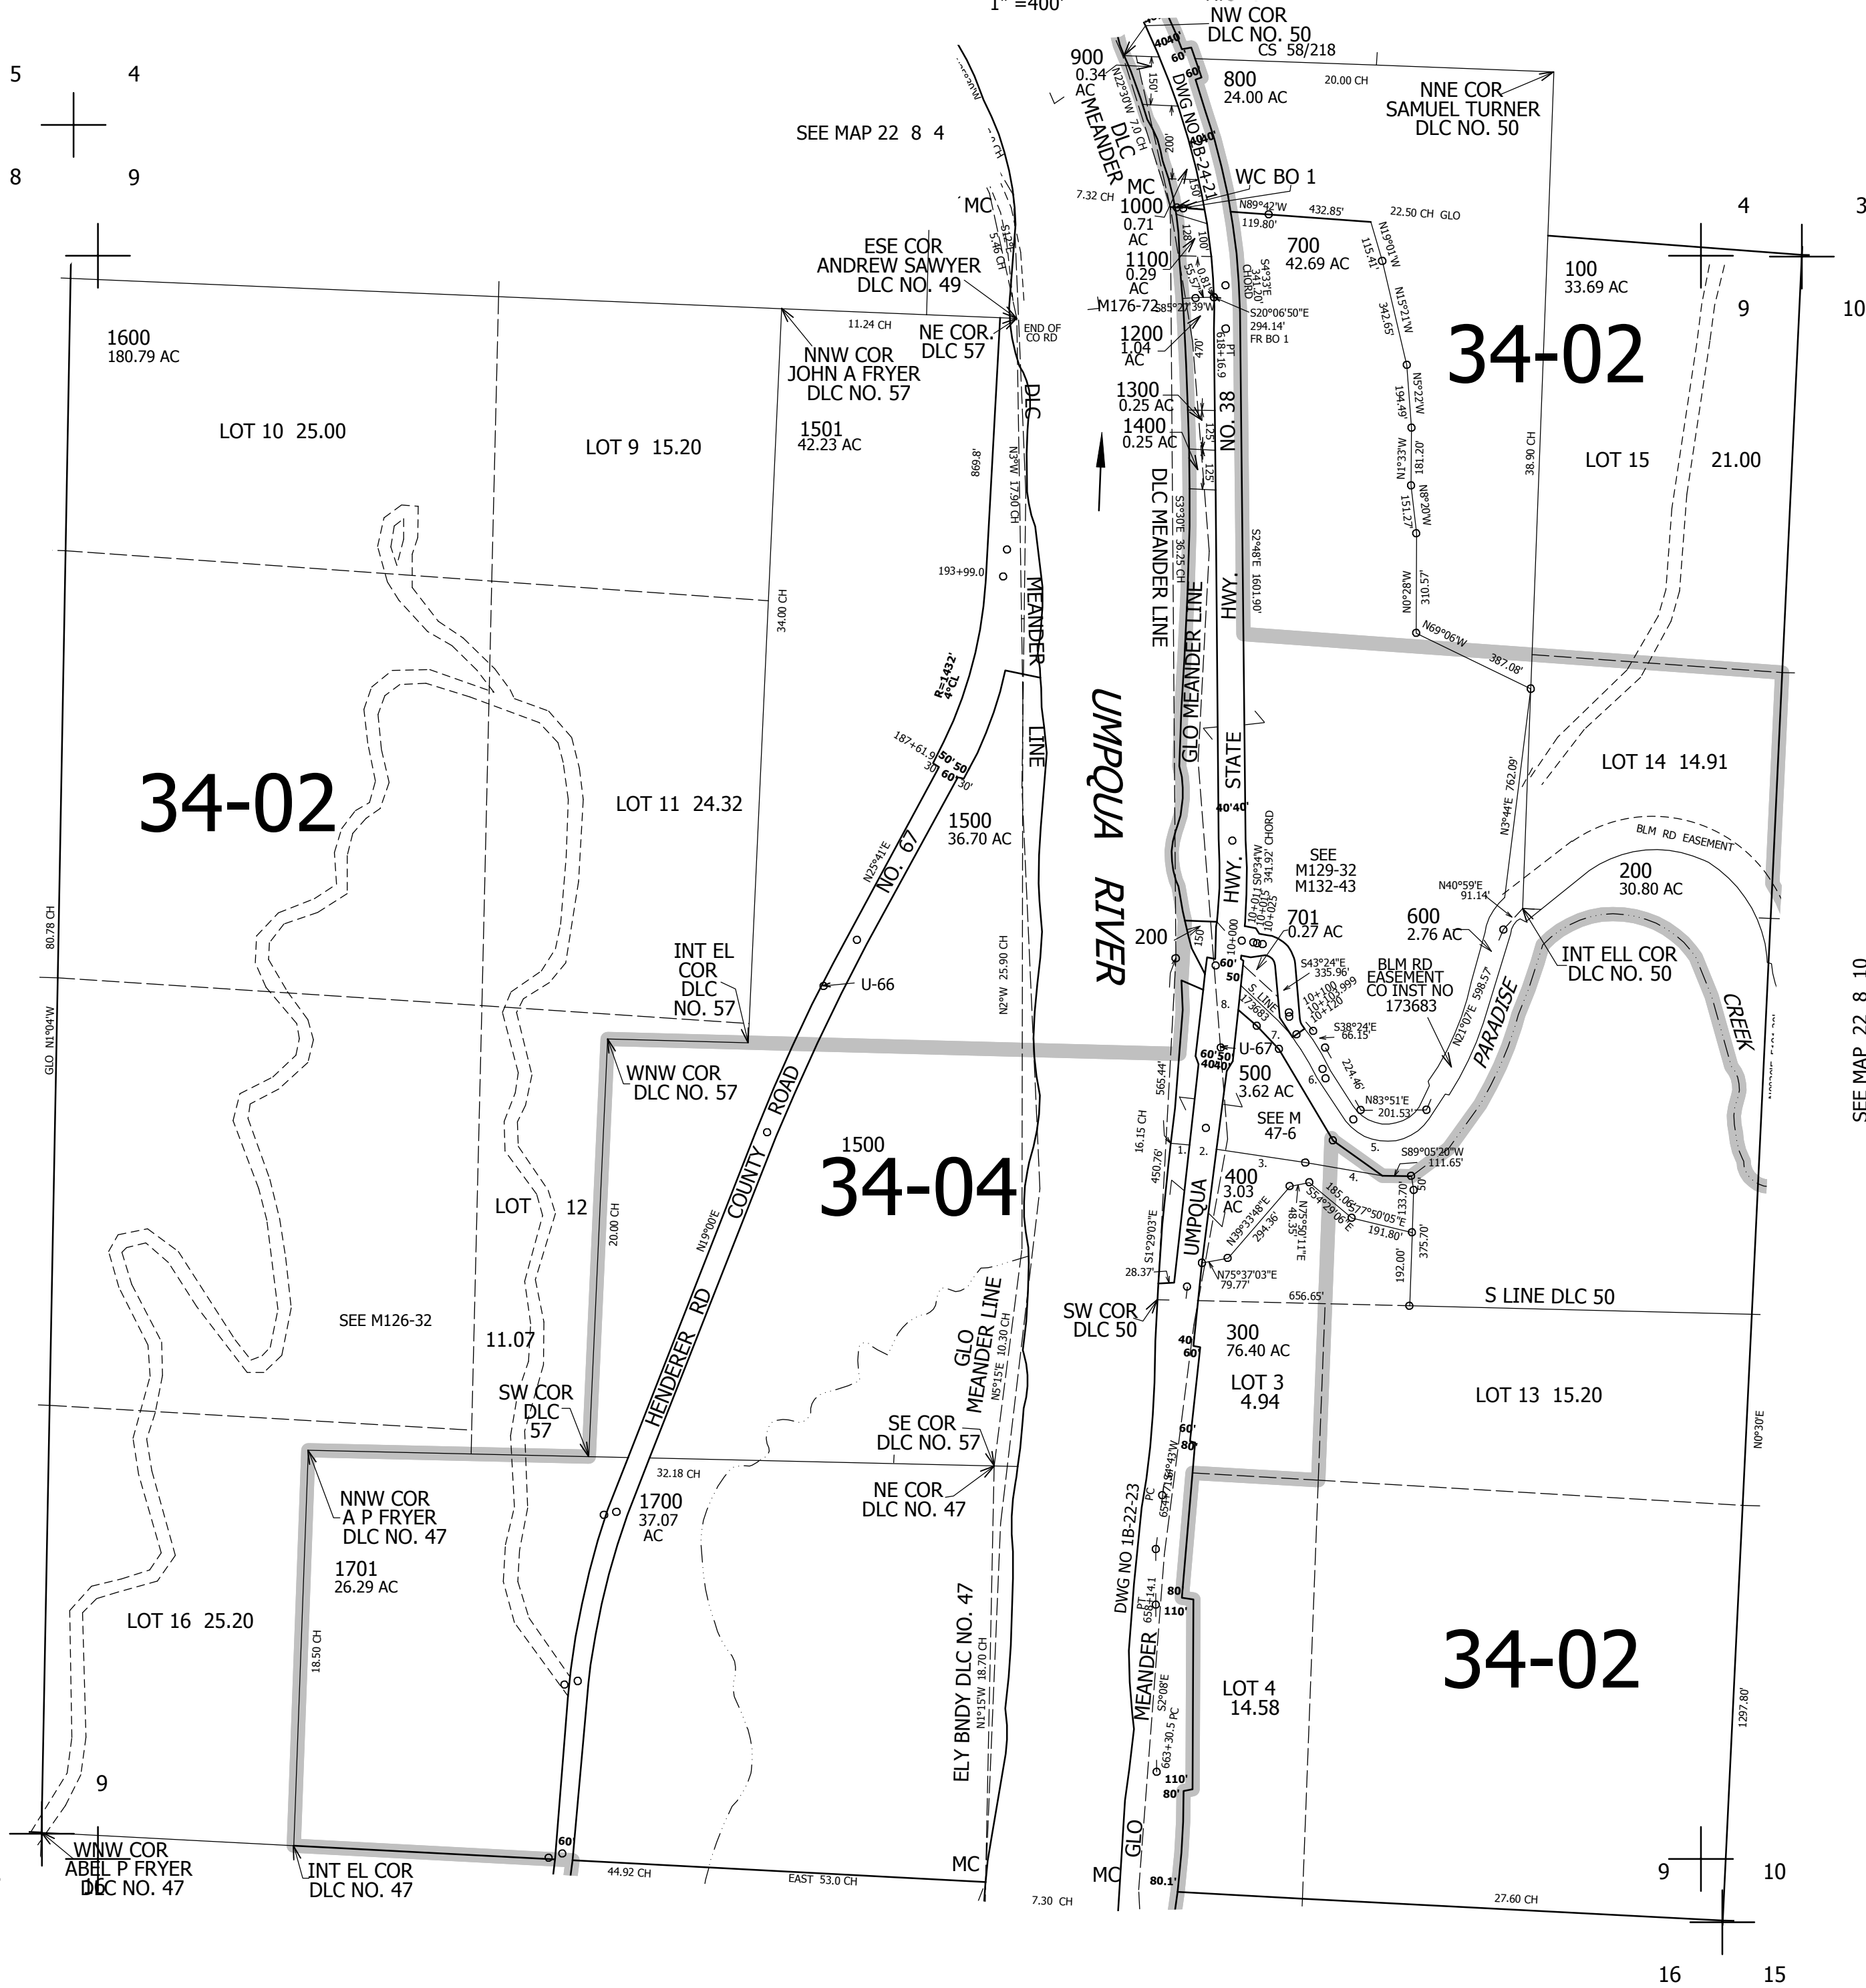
1" =400'
NW COR
DLC NO. 50
CS 58/218
5
4
8
9
900
0.34
AC
800
24.00 AC
20.00 CH
NNE COR
SAMUEL TURNER
DLC NO. 50
SEE MAP 22 8 4
DLC MEANDER
DWG NO 1B-24-21
MC
1000
0.71
AC
WC BO 1
7.32 CH
N89°42'W
432.85'
22.50 CH GLO
119.80'
MC
700
42.69 AC
100
33.69 AC
4
3
ESE COR
ANDREW SAWYER
DLC NO. 49
1100
0.29
AC
9
10
M176-72
S20°06'50"E
294.14'
FR BO 1
1600
180.79 AC
11.24 CH
NE COR.
DLC 57
END OF
CO RD
1200
1.04
AC
34-02
NNW COR
JOHN A FRYER
DLC NO. 57
1300
0.25 AC
NO. 38
LOT 10 25.00
LOT 9 15.20
1501
42.23 AC
1400
0.25 AC
LOT 15 21.00
DLC
DLC MEANDER LINE
HWY.
34.00 CH
MEANDER
LINE
UMPQUA RIVER
GLO MEANDER LINE
STATE
34-02
LOT 11 24.32
1500
36.70 AC
LOT 14 14.91
BLM RD EASEMENT
NO. 67
HWY.
SEE
M129-32
M132-43
200
30.80 AC
INT EL
COR
DLC
NO. 57
200
701
0.27 AC
600
2.76 AC
INT ELL COR
DLC NO. 50
U-66
BLM RD
EASEMENT
CO INST NO
173683
CREEK
PARADISE
WNW COR
DLC NO. 57
U-67
500
3.62 AC
1500
SEE M
47-6
34-04
COUNTY
ROAD
400
3.03
AC
LOT 12
UMPQUA
SEE MAP 22 8 10
SEE M126-32
11.07
SW COR
DLC 50
S LINE DLC 50
GLO
MEANDER LINE
300
76.40 AC
SW COR
DLC
57
HENDERER RD
SE COR
DLC NO. 57
LOT 3
4.94
LOT 13 15.20
32.18 CH
NE COR
DLC NO. 47
NNW COR
A P FRYER
DLC NO. 47
1700
37.07
AC
1701
26.29 AC
DWG NO 1B-22-23
LOT 16 25.20
34-02
ELY BNDY DLC NO. 47
MEANDER
LOT 4
14.58
9
WNW COR
ABEL P FRYER
DLC NO. 47
16
INT EL COR
DLC NO. 47
44.92 CH
EAST 53.0 CH
MC
7.30 CH
MC
GLO
27.60 CH
9
10
16
15